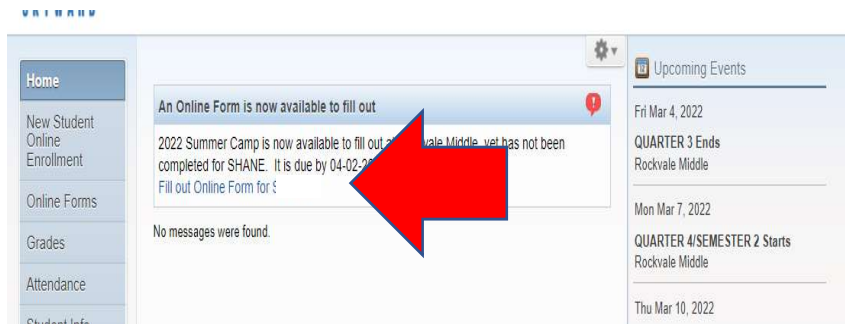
Home

New Student Online Enrollment

Online Forms

Grades

Attendance

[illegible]

An Online Form is now available to fill out

2022 Summer Camp is now available to fill out at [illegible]vale Middle, yet has not been completed for SHANE. It is due by 04-02-2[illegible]

Fill out Online Form for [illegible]

No messages were found.

Upcoming Events

Fri Mar 4, 2022

QUARTER 3 Ends
Rockvale Middle

Mon Mar 7, 2022

QUARTER 4/SEMESTER 2 Starts
Rockvale Middle

Thu Mar 10, 2022